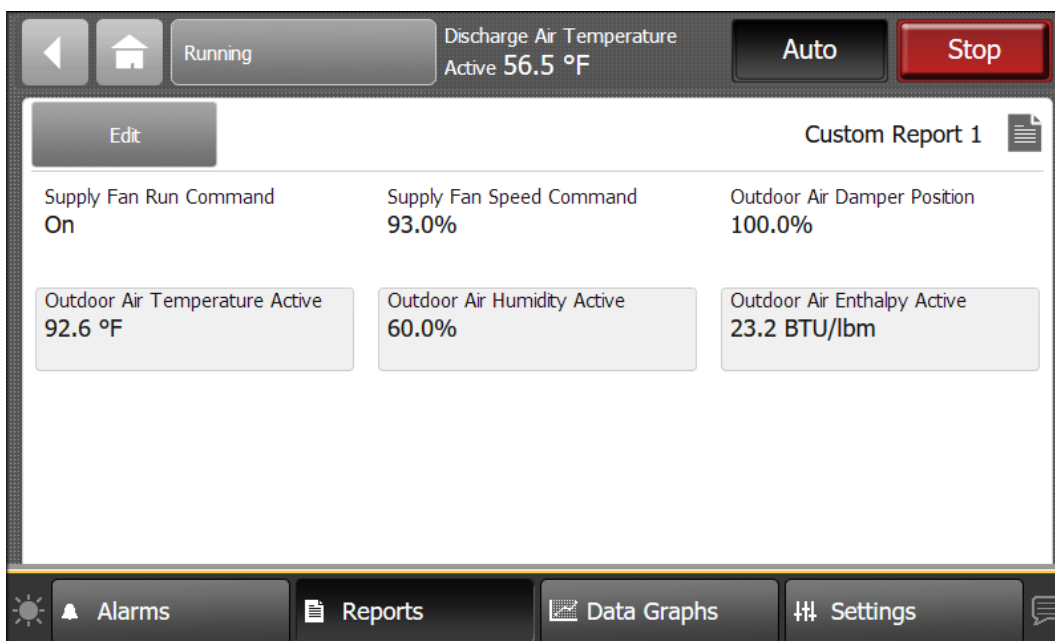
Running

Discharge Air Temperature
Active 56.5 °F

Auto

Stop

Edit

Custom Report 1

Supply Fan Run Command
On

Supply Fan Speed Command
93.0%

Outdoor Air Damper Position
100.0%

Outdoor Air Temperature Active
92.6 °F

Outdoor Air Humidity Active
60.0%

Outdoor Air Enthalpy Active
23.2 BTU/lbm

Alarms

Reports

Data Graphs

Settings